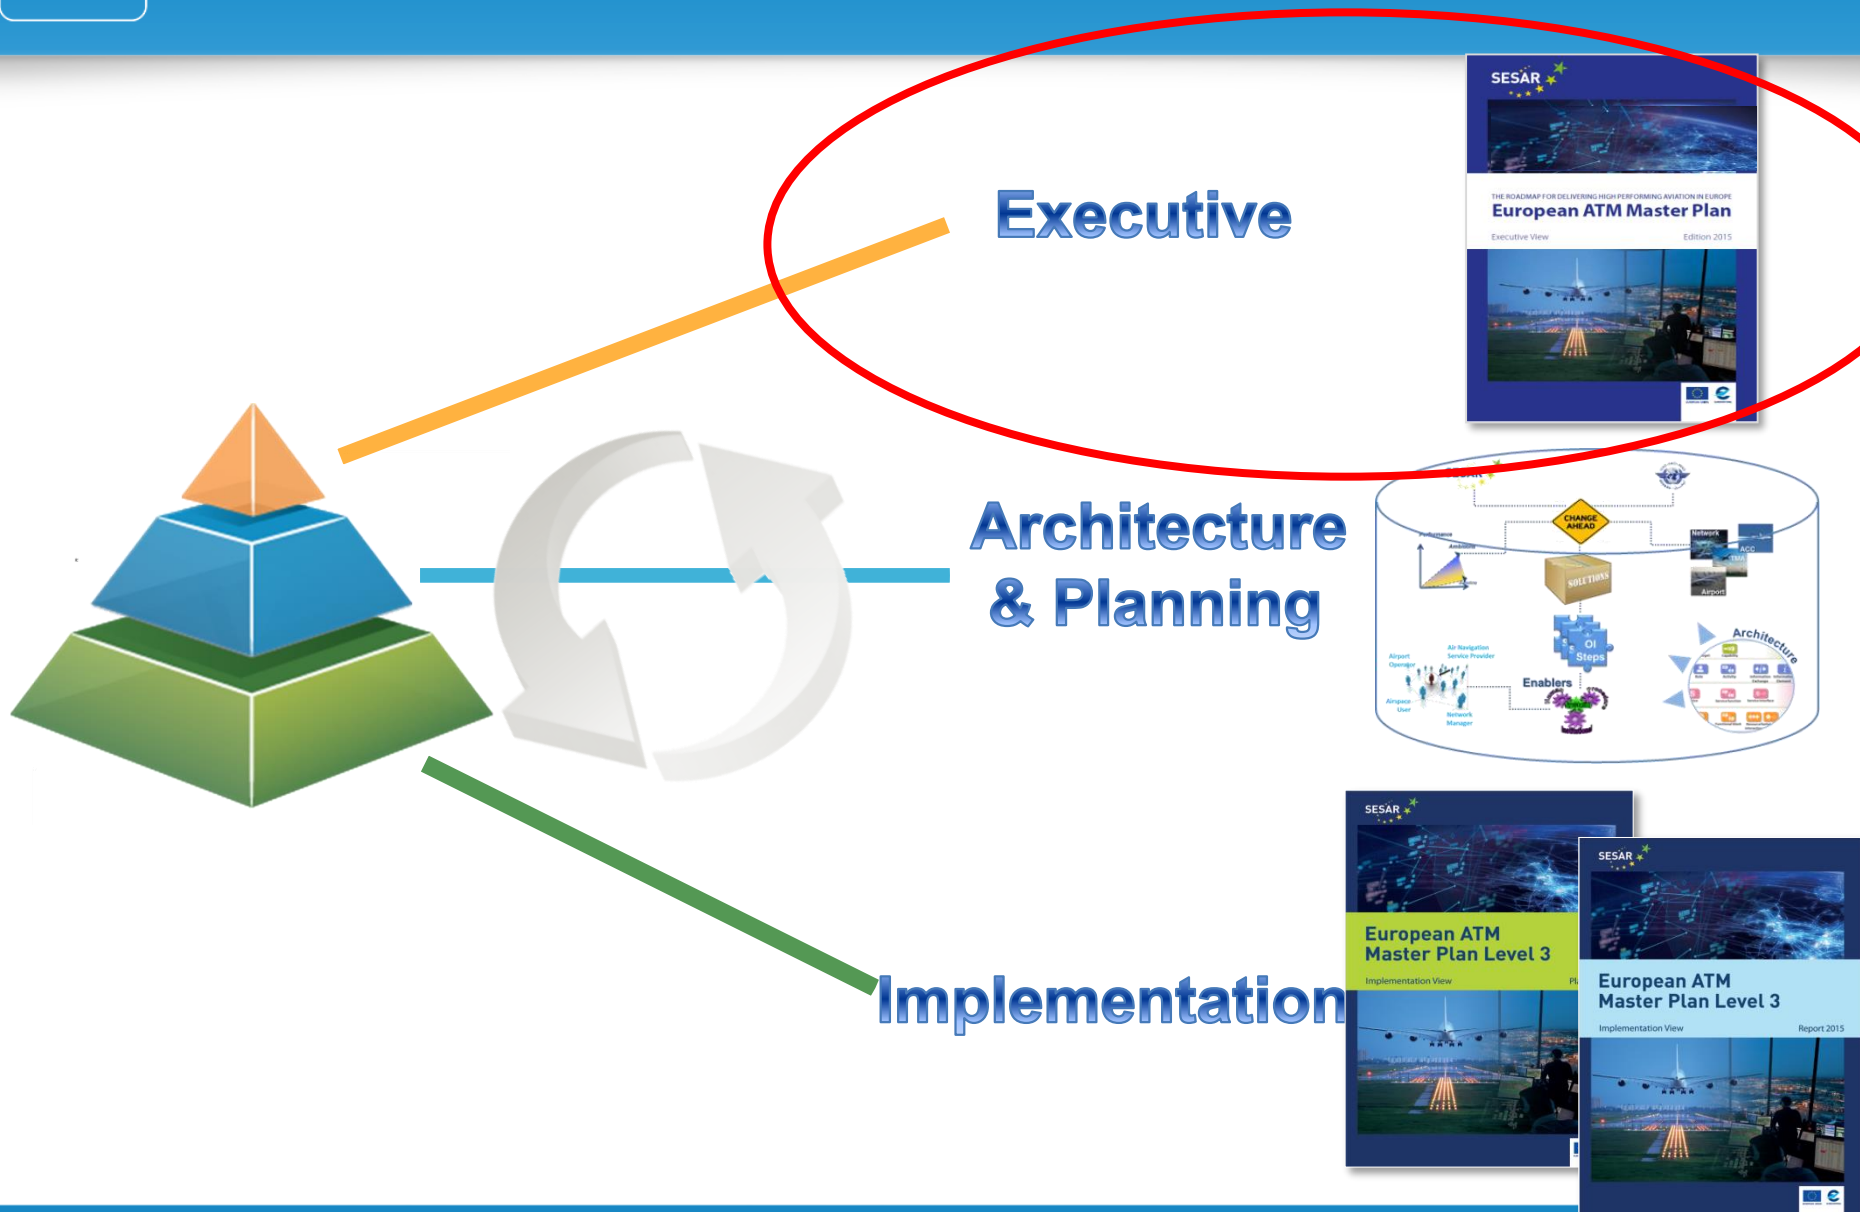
Executive

SESAR

THE ROADMAP FOR DELIVERING HIGH PERFORMING AVIATION IN EUROPE

European ATM Master Plan

Executive View

Edition 2015

Architecture & Planning

CHANGE AHEAD

Performance

Ambition

SOLUTIONS

Network

ACC

Airport

OI Steps

Enablers

Architecture

Airport Operator

Air Navigation Service Provider

Airspace User

Network Manager

Implementation

SESAR

European ATM Master Plan Level 3

Implementation View

SESAR

European ATM Master Plan Level 3

Implementation View

Report 2015